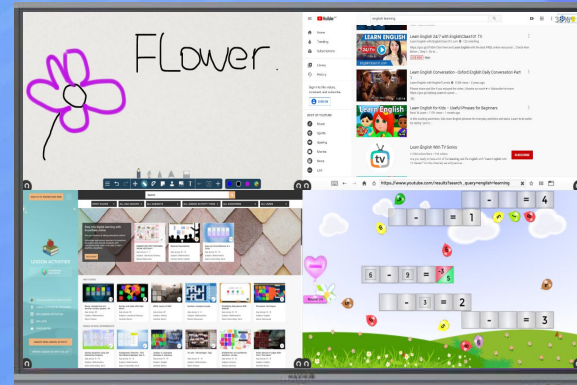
Flower.

YouTube

english learning

Home
Trending
Subscriptions
Library
History

Learn English 24/7 with EnglishClass101 TV

Learn English Conversation - Oxford English Daily Conversation Part 1

Learn English for Kids - Useful Phrases for Beginners

Learn English With TV Series

SUBSCRIBE

https://www.youtube.com/results?search_query=english+learning

LESSON ACTIVITIES

- = 4
- = 1
6 - 9 =
- 3 = 2
- = 3